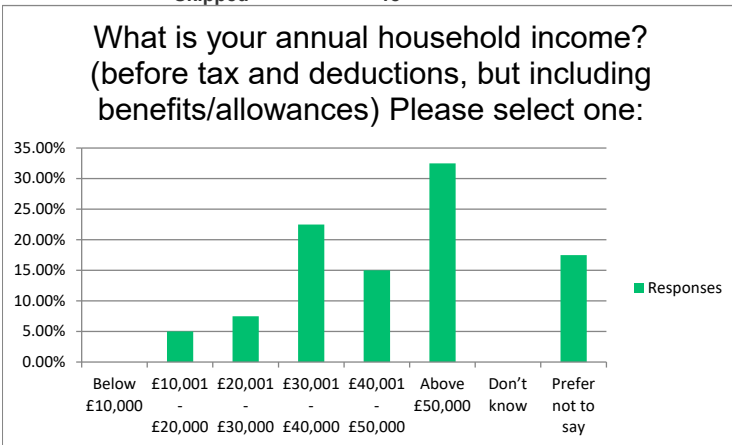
What is your annual household income? (before tax and deductions, but including benefits/allowances) Please select one:

35.00%
30.00%
25.00%
20.00%
15.00%
10.00%
5.00%
0.00%

Below £10,000
£10,001 - £20,000
£20,001 - £30,000
£30,001 - £40,000
£40,001 - £50,000
Above £50,000
Don't know
Prefer not to say

Responses